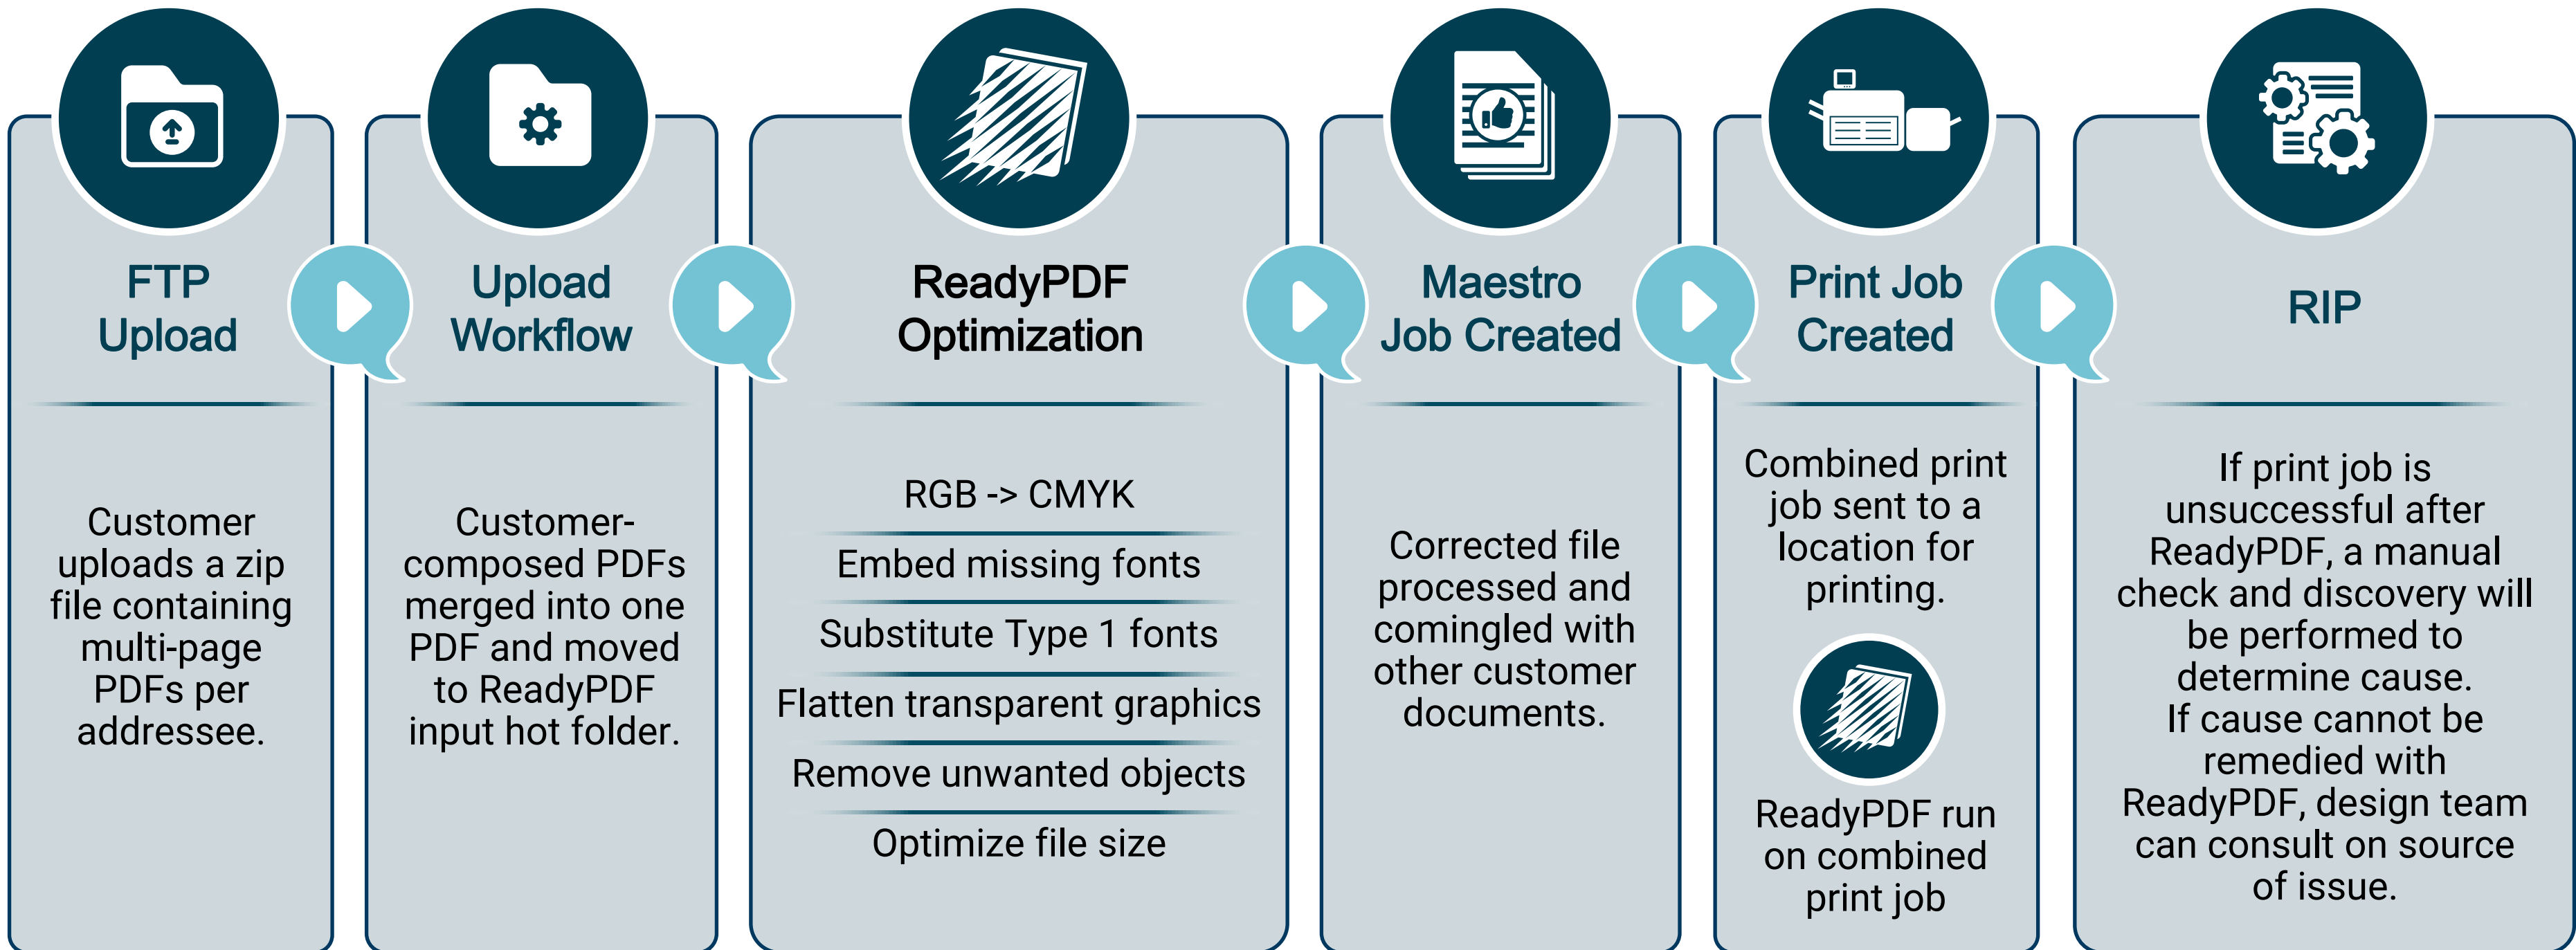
FTP Upload

Customer uploads a zip file containing multi-page PDFs per addressee.

Upload Workflow

Customer-composed PDFs merged into one PDF and moved to ReadyPDF input hot folder.

ReadyPDF Optimization

RGB -> CMYK

Embed missing fonts

Substitute Type 1 fonts

Flatten transparent graphics

Remove unwanted objects

Optimize file size

Maestro Job Created

Corrected file processed and comingled with other customer documents.

Print Job Created

Combined print job sent to a location for printing.

ReadyPDF run on combined print job

RIP

If print job is unsuccessful after ReadyPDF, a manual check and discovery will be performed to determine cause. If cause cannot be remedied with ReadyPDF, design team can consult on source of issue.